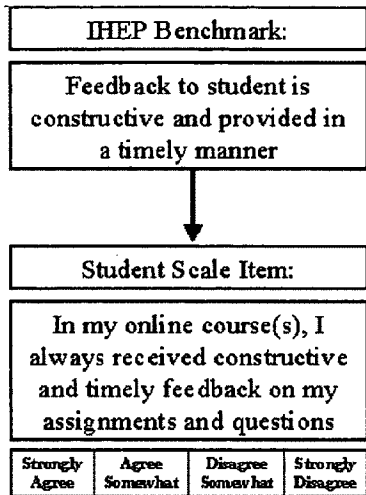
IHEP Benchmark:

Feedback to student is constructive and provided in a timely manner

Student Scale Item:

In my online course(s), I always received constructive and timely feedback on my assignments and questions

| Strongly Agree | Agree Somewhat | Disagree Somewhat | Strongly Disagree |
|---|---|---|---|